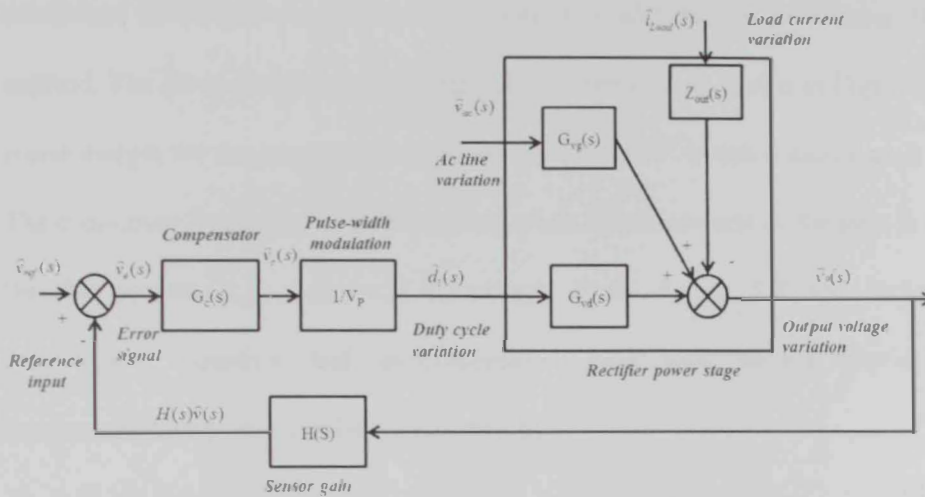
$\tilde{i}_{Load}(s)$

Load current variation

$Z_{out}(s)$

$\tilde{v}_{ac}(s)$

$G_{vg}(s)$

Ac line variation

Compensator

Pulse-width modulation

$\tilde{v}_{ref}(s)$

$\tilde{v}_e(s)$

$G_c(s)$

$\tilde{v}_c(s)$

$1/V_P$

$\tilde{d}_c(s)$

$G_{vd}(s)$

+

+

-

$\tilde{v}(s)$

+

-

Error signal

Duty cycle variation

Output voltage variation

Reference input

Rectifier power stage

$H(s)\tilde{v}(s)$

H(S)

Sensor gain